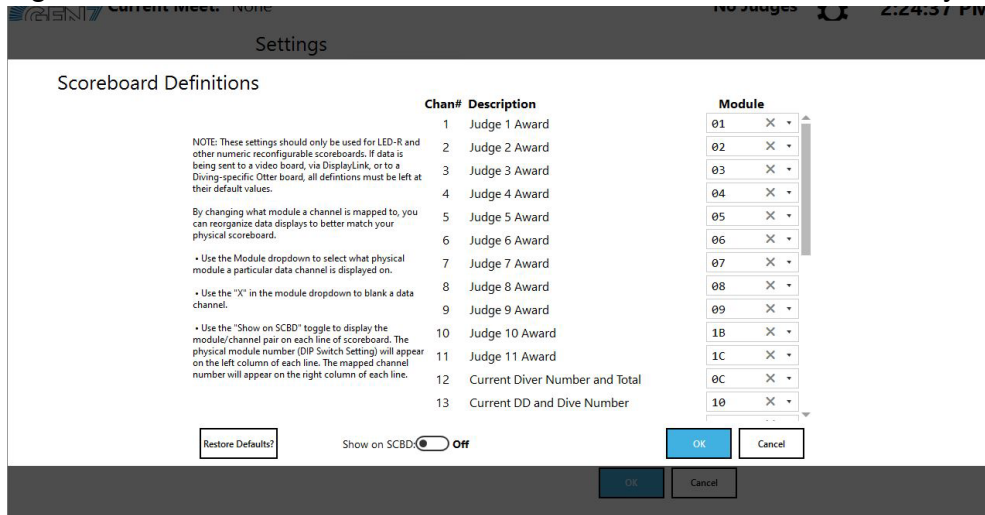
Current Meet: None

No Judges

2:24:37 PM

Settings

Scoreboard Definitions

NOTE: These settings should only be used for LED-R and other numeric reconfigurable scoreboards. If data is being sent to a video board, via DisplayLink, or to a Diving-specific Otter board, all defintions must be left at their default values.

By changing what module a channel is mapped to, you can reorganize data displays to better match your physical scoreboard.

• Use the Module dropdown to select what physical module a particular data channel is displayed on.

• Use the "X" in the module dropdown to blank a data channel.

• Use the "Show on SCBD" toggle to display the module/channel pair on each line of scoreboard. The physical module number (DIP Switch Setting) will appear on the left column of each line. The mapped channel number will appear on the right column of each line.

| Chan# | Description | Module |
|---|---|---|
| 1 | Judge 1 Award | 01 |
| 2 | Judge 2 Award | 02 |
| 3 | Judge 3 Award | 03 |
| 4 | Judge 4 Award | 04 |
| 5 | Judge 5 Award | 05 |
| 6 | Judge 6 Award | 06 |
| 7 | Judge 7 Award | 07 |
| 8 | Judge 8 Award | 08 |
| 9 | Judge 9 Award | 09 |
| 10 | Judge 10 Award | 1B |
| 11 | Judge 11 Award | 1C |
| 12 | Current Diver Number and Total | 0C |
| 13 | Current DD and Dive Number | 10 |

Restore Defaults?

Show on SCBD: Off

OK

Cancel

OK

Cancel